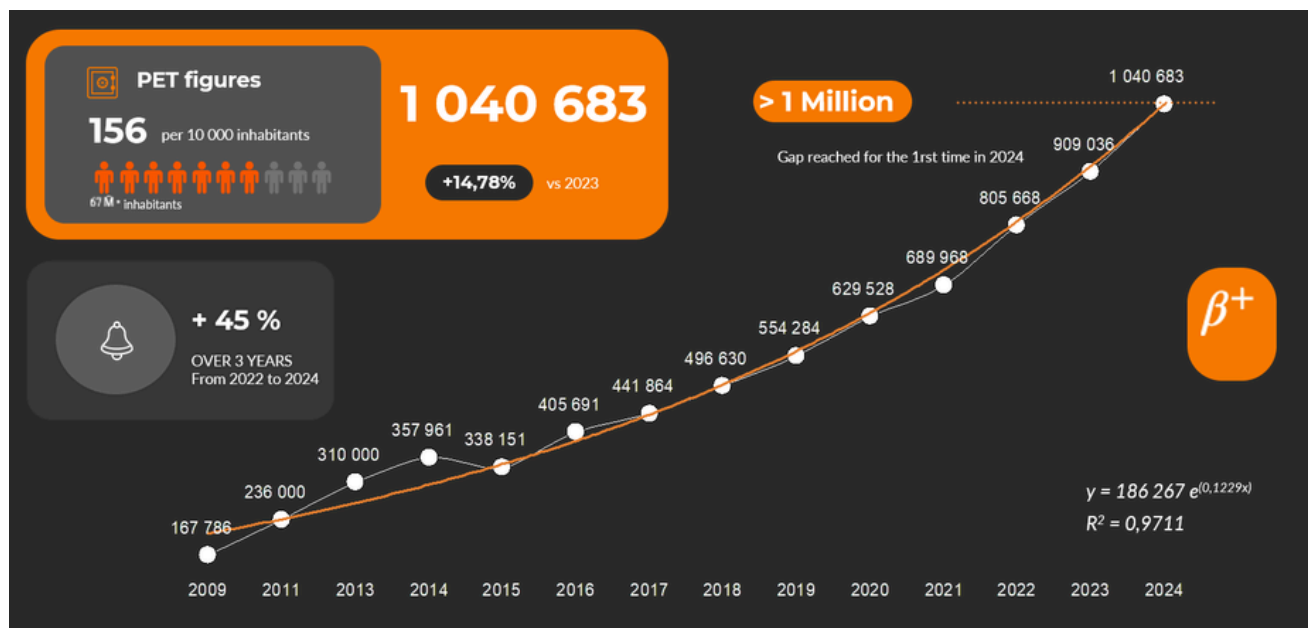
PET figures

156 per 10 000 inhabitants

67 M • inhabitants

1 040 683

+14,78% vs 2023

> 1 Million

Gap reached for the 1rst time in 2024

+ 45 %

OVER 3 YEARS
From 2022 to 2024

$\beta^+$

1 040 683
909 036
805 668
689 968
629 528
554 284
496 630
441 864
405 691
338 151
357 961
310 000
236 000
167 786

$y = 186\,267\ e^{(0,1229x)}$
$R^2 = 0,9711$

2009 2011 2013 2014 2015 2016 2017 2018 2019 2020 2021 2022 2023 2024